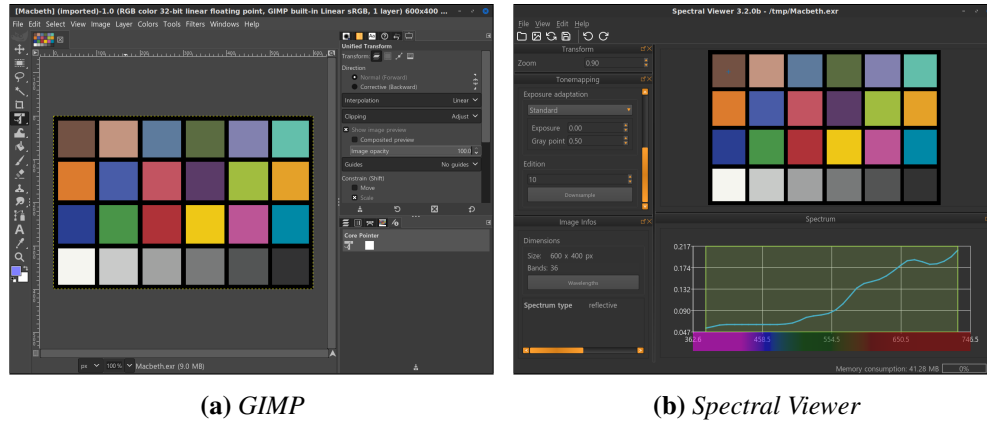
[Macbeth] (imported)-1.0 (RGB color 32-bit linear floating point, GIMP built-in Linear sRGB, 1 layer) 600x400 ...

File Edit Select View Image Layer Colors Tools Filters Windows Help

Unified Transform

Transform

Direction

Normal (Forward)

Corrective (Backward)

Interpolation Linear

Clipping Adjust

Show image preview

Composited preview

Image opacity 100.0

Guides No guides

Constrain (Shift)

Move

Scale

Core Pointer

px 100 % Macbeth.exr (9.0 MB)

Spectral Viewer 3.2.0b - /tmp/Macbeth.exr

File View Edit Help

Transform

Zoom 0.90

Tonemapping

Exposure adaptation

Standard

Exposure 0.00

Gray point 0.50

Edition

10

Downsample

Image Infos

Dimensions

Size: 600 x 400 px

Bands: 36

Wavelengths

Spectrum type reflective

Spectrum

0.217

0.174

0.132

0.090

0.047

362.6 458.5 554.5 650.5 746.5

Memory consumption: 41.28 MB 0%

(a) GIMP

(b) Spectral Viewer